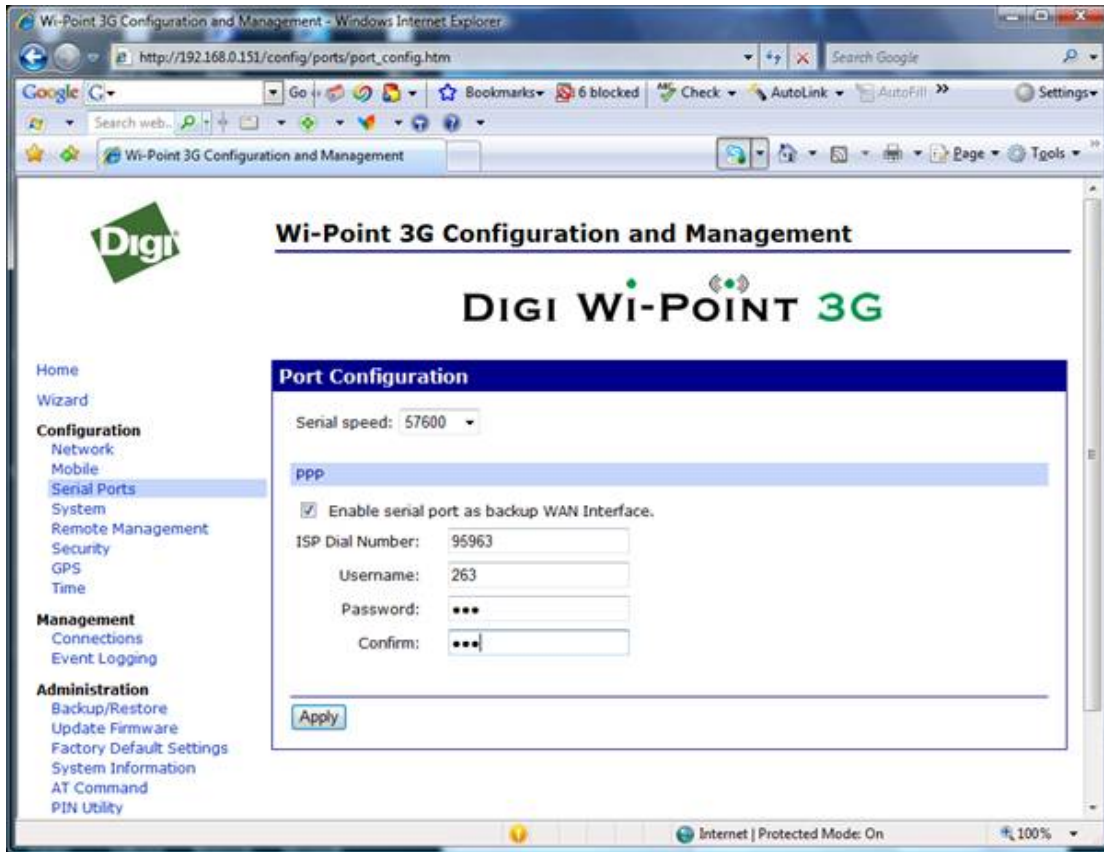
Wi-Point 3G Configuration and Management - Windows Internet Explorer

http://192.168.0.151/config/ports/port_config.htm

Search Google

Google G- Go Bookmarks 6 blocked Check AutoLink AutoFill Settings

Search web..

Wi-Point 3G Configuration and Management

Page Tools

Digi

Wi-Point 3G Configuration and Management

DIGI WI-POINT 3G

Home
Wizard
Configuration
Network
Mobile
Serial Ports
System
Remote Management
Security
GPS
Time
Management
Connections
Event Logging
Administration
Backup/Restore
Update Firmware
Factory Default Settings
System Information
AT Command
PIN Utility

Port Configuration

Serial speed: 57600

PPP

Enable serial port as backup WAN Interface.

ISP Dial Number: 95963

Username: 263

Password: •••

Confirm: •••

Apply

Internet | Protected Mode: On

100%